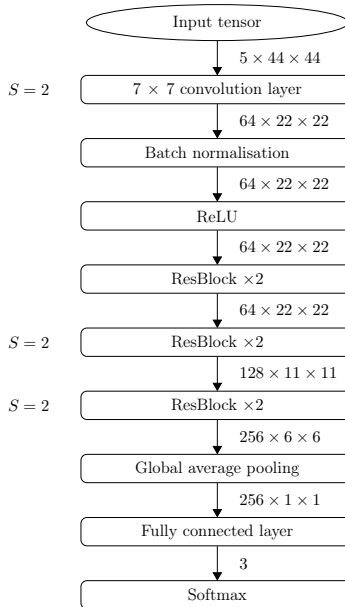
Input tensor

$5 \times 44 \times 44$

$S = 2$

$7 \times 7$ convolution layer

$64 \times 22 \times 22$

Batch normalisation

$64 \times 22 \times 22$

ReLU

$64 \times 22 \times 22$

ResBlock $\times 2$

$64 \times 22 \times 22$

$S = 2$

ResBlock $\times 2$

$128 \times 11 \times 11$

$S = 2$

ResBlock $\times 2$

$256 \times 6 \times 6$

Global average pooling

$256 \times 1 \times 1$

Fully connected layer

3

Softmax